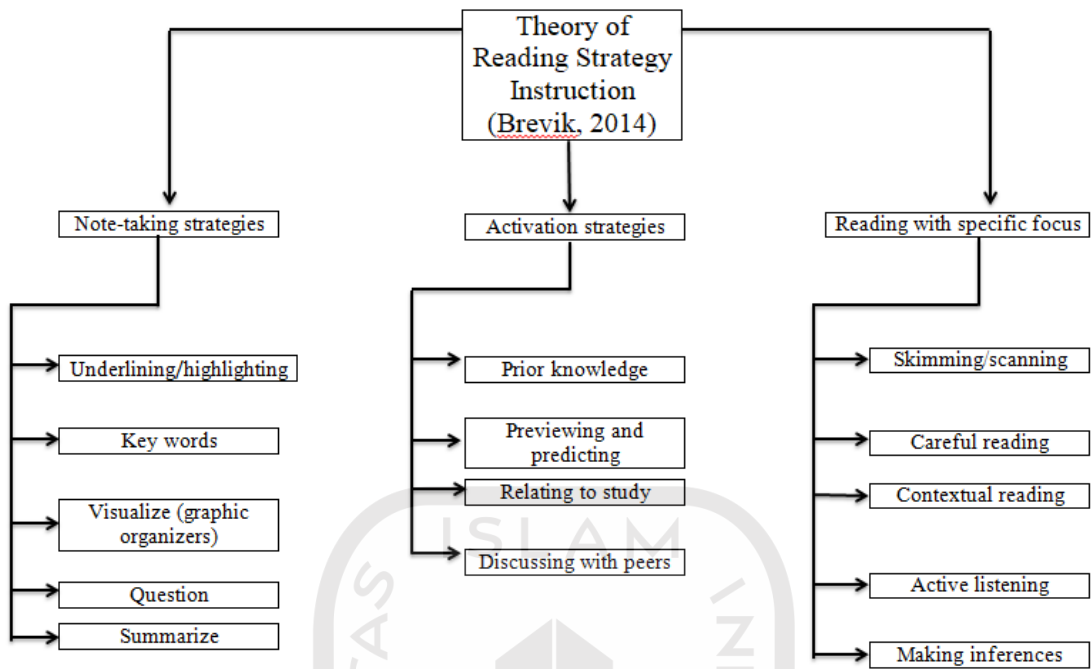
Theory of Reading Strategy Instruction (Brevik, 2014)

Note-taking strategies

Underlining/highlighting

Key words

Visualize (graphic organizers)

Question

Summarize

Activation strategies

Prior knowledge

Previewing and predicting

Relating to study

Discussing with peers

Reading with specific focus

Skimming/scanning

Careful reading

Contextual reading

Active listening

Making inferences

ISLAM